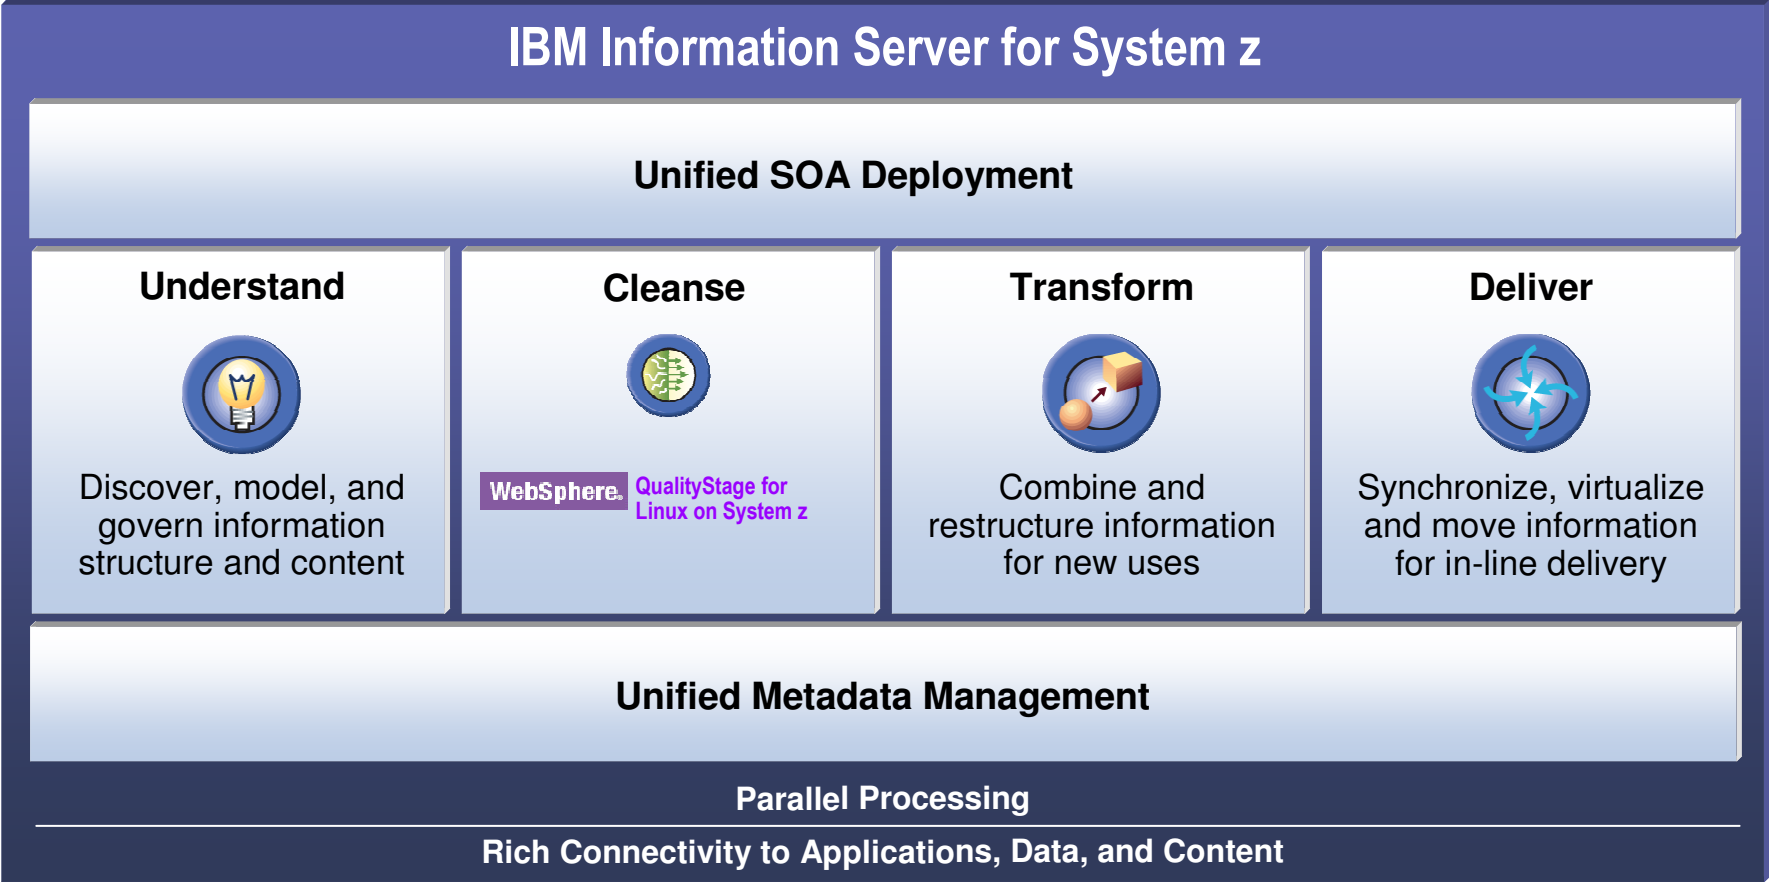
IBM Information Server for System z

Unified SOA Deployment

Understand

Discover, model, and govern information structure and content

Cleanse

WebSphere. QualityStage for Linux on System z

Transform

Combine and restructure information for new uses

Deliver

Synchronize, virtualize and move information for in-line delivery

Unified Metadata Management

Parallel Processing

Rich Connectivity to Applications, Data, and Content